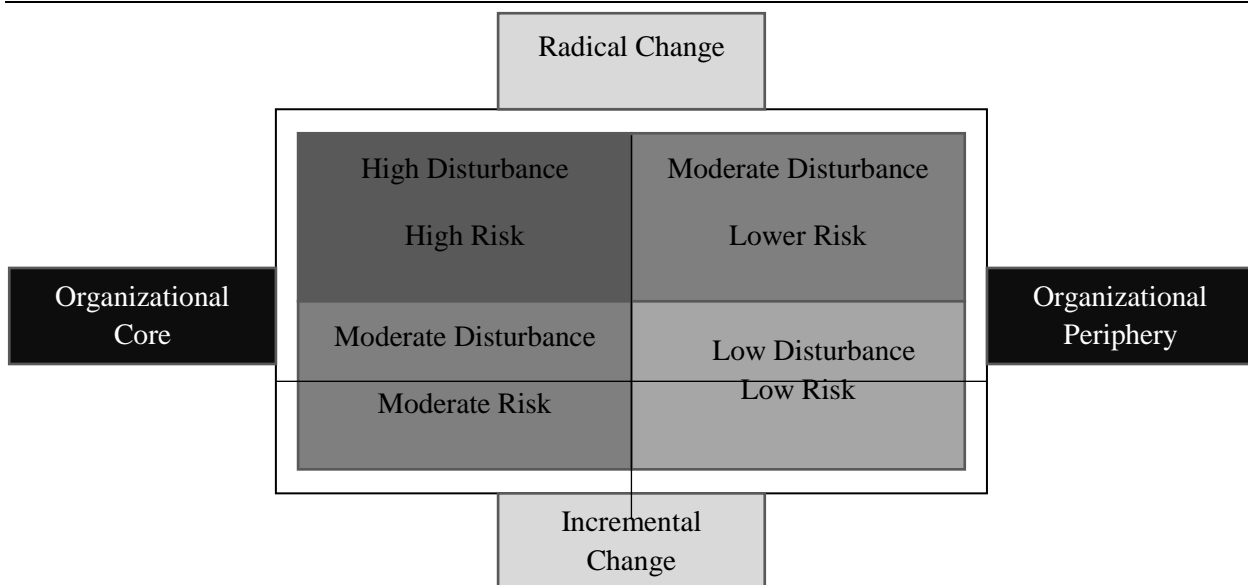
Radical Change

High Disturbance

High Risk

Moderate Disturbance

Lower Risk

Organizational Core

Organizational Periphery

Moderate Disturbance

Moderate Risk

Low Disturbance

Low Risk

Incremental Change